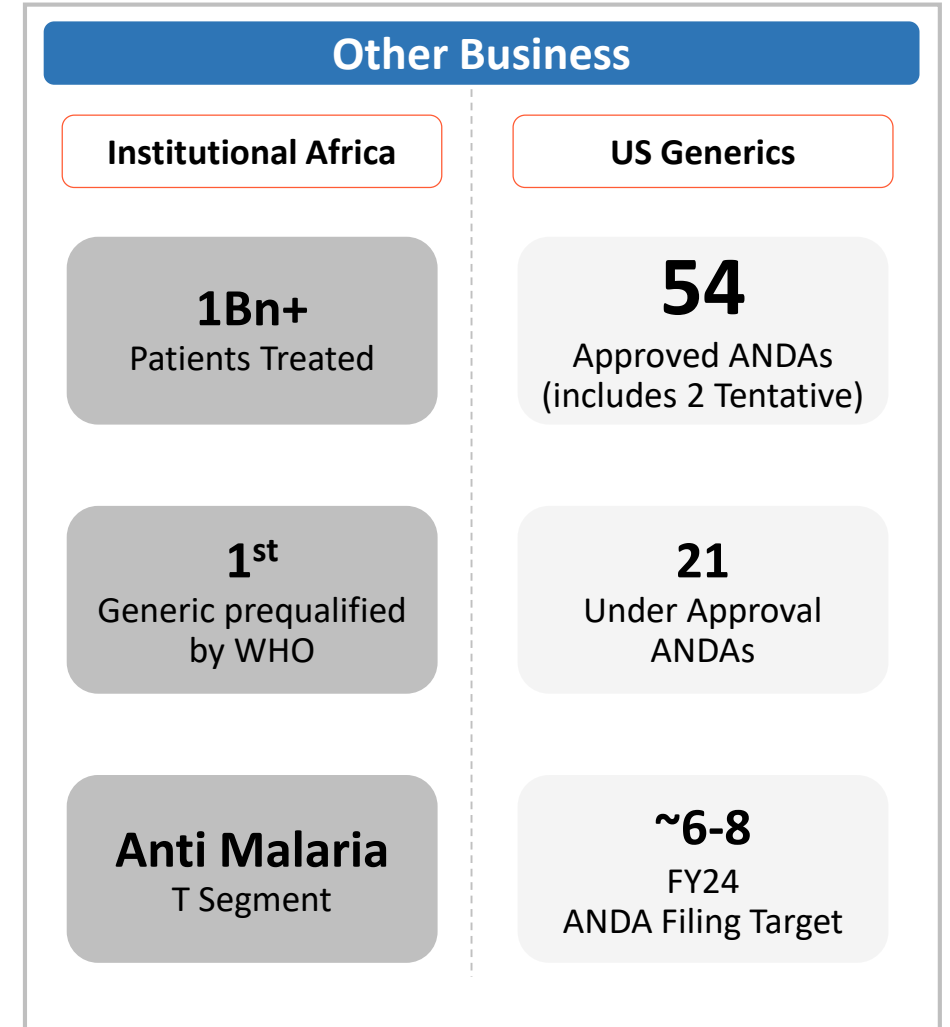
Other Business

Institutional Africa

1Bn+
Patients Treated

1$^{st}$
Generic prequalified by WHO

Anti Malaria
T Segment

US Generics

54
Approved ANDAs (includes 2 Tentative)

21
Under Approval ANDAs

~6-8
FY24
ANDA Filing Target